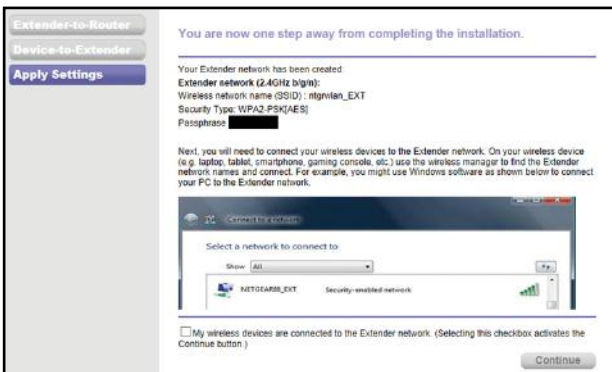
Extender-to-Router
Device-to-Extender
Apply Settings

You are now one step away from completing the installation.

Your Extender network has been created.
Extender network (2.4GHz b/g/n):
Wireless network name (SSID) : ntgrwlan_EXT
Security Type: WPA2-PSK[AES]
Passphrase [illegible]

Next, you will need to connect your wireless devices to the Extender network. On your wireless device (e.g. laptop, tablet, smartphone, gaming console, etc.) use the wireless manager to find the Extender network names and connect. For example, you might use Windows software as shown below to connect your PC to the Extender network.

Connect to a network
Select a network to connect to
Show All
NETGEAR88_EXT Security-enabled network

My wireless devices are connected to the Extender network. (Selecting this checkbox activates the Continue button.)

Continue